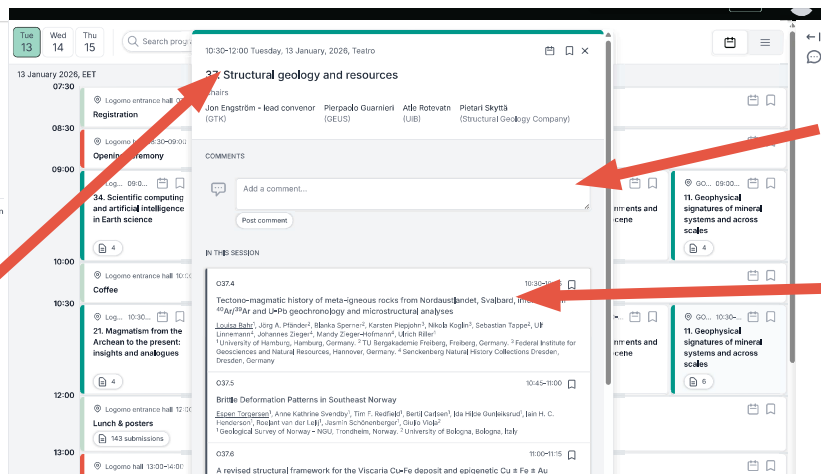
Tue 13
Wed 14
Thu 15
Search prog

13 January 2026, EET

07:30
Logomo entrance hall
Registration

08:30
Logomo entrance hall 08:30–09:00
Opening ceremony

09:00
09:0...
34. Scientific computing and artificial intelligence in Earth science
4

10:00
Logomo entrance hall
Coffee

10:30
10:30...
21. Magmatism from the Archean to the present: insights and analogues
4

12:00
Logomo entrance hall 12:00
Lunch & posters
143 submissions

13:00
Logomo entrance hall 13:00–14:00

10:30–12:00 Tuesday, 13 January, 2026, Teatro

37. Structural geology and resources

Chairs
Jon Engström - lead convenor (GTK)
Pierpaolo Guarnieri (GEUS)
Atle Rotevatn (UiB)
Pietari Skyttä (Structural Geology Company)

COMMENTS

Add a comment...

Post comment

IN THIS SESSION

O37.4 10:30–10:45
Tectono-magmatic history of meta-igneous rocks from Nordaustlandet, Svalbard, inferred from $^{40}Ar/^{39}Ar$ and U–Pb geochronology and microstructural analyses
Louisa Bahr$^1$, Jorg A. Pfänder$^2$, Blanka Sperner$^2$, Karsten Piepjohn$^3$, Nikola Koglin$^3$, Sebastian Tappe$^4$, Ulf Linnemann$^5$, Johannes Zieger$^5$, Mandy Zieger-Hofmann$^5$, Ulrich Riller$^1$
$^1$ University of Hamburg, Hamburg, Germany. $^2$ TU Bergakademie Freiberg, Freiberg, Germany. $^3$ Federal Institute for Geosciences and Natural Resources, Hannover, Germany. $^4$ Senckenberg Natural History Collections Dresden, Dresden, Germany

O37.5 10:45–11:00
Brittle Deformation Patterns in Southeast Norway
Espen Torgersen$^1$, Anne Kathrine Svendby$^1$, Tim F. Redfield$^1$, Bertil Carlsen$^1$, Ida Hilde Gunleiksrud$^1$, Iain H. C. Henderson$^1$, Roelant van der Lelij$^1$, Jasmin Schönenberger$^1$, Giulio Viola$^2$
$^1$ Geological Survey of Norway - NGU, Trondheim, Norway. $^2$ University of Bologna, Bologna, Italy

O37.6 11:00–11:15
A revised structural framework for the Viscaria Cu-Fe deposit and epigenetic Cu ± Fe ± Au

GO... 09:00...
11. Geophysical signatures of mineral systems and across scales
4

rrents and
cene

GO... 10:30...
11. Geophysical signatures of mineral systems and across scales
6

rrents and
cene